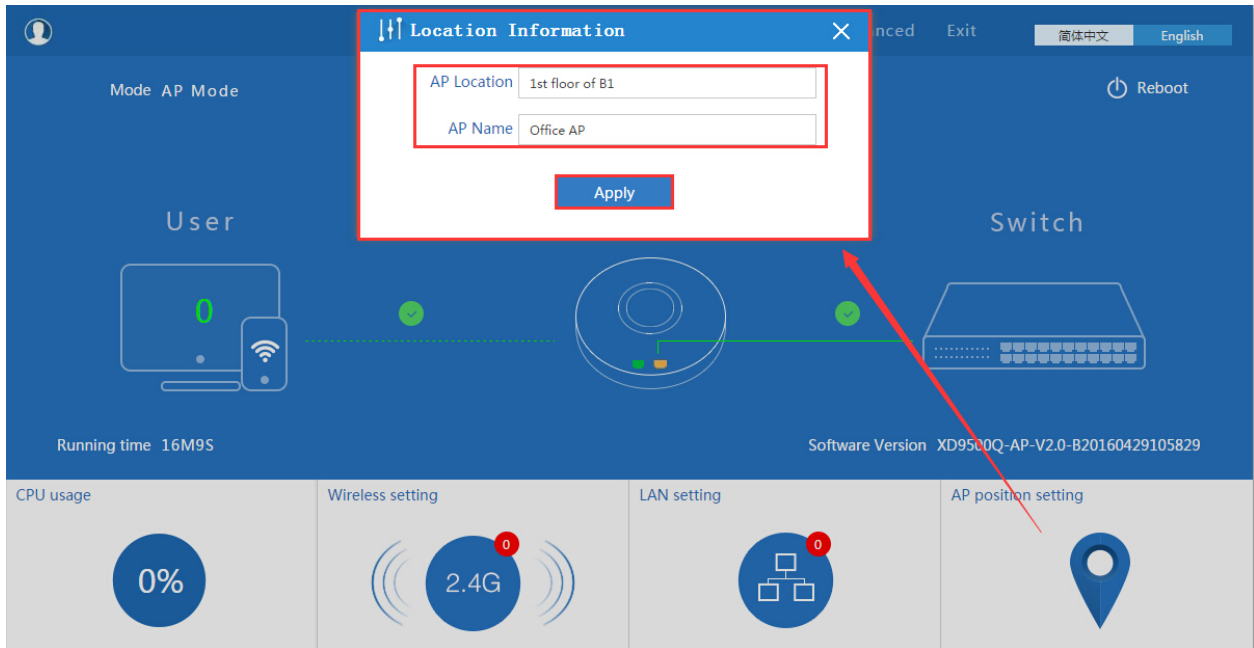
Location Information

AP Location 1st floor of B1

AP Name Office AP

Apply

nced Exit 简体中文 English

Mode AP Mode

Reboot

User

Switch

0

Running time 16M9S

Software Version XD9500Q-AP-V2.0-B20160429105829

CPU usage

0%

Wireless setting

0

2.4G

LAN setting

0

AP position setting